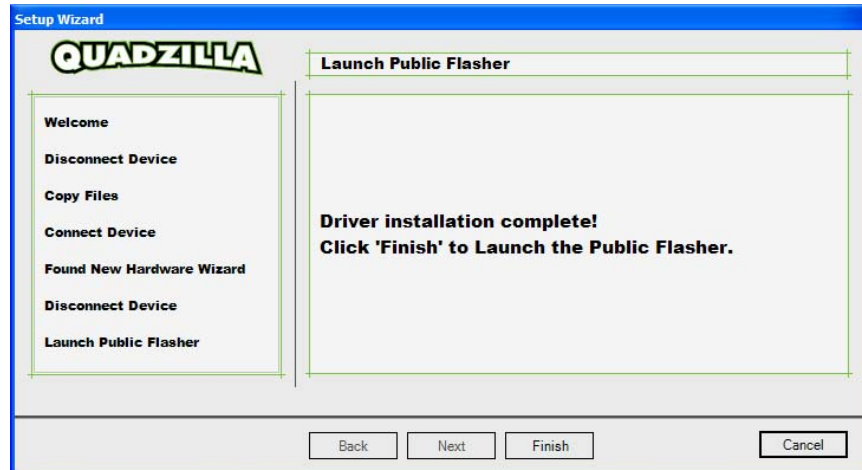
Setup Wizard

QUADZILLA

Launch Public Flasher

Welcome

Disconnect Device

Copy Files

Connect Device

Found New Hardware Wizard

Disconnect Device

Launch Public Flasher

Driver installation complete!
Click 'Finish' to Launch the Public Flasher.

Back Next Finish Cancel